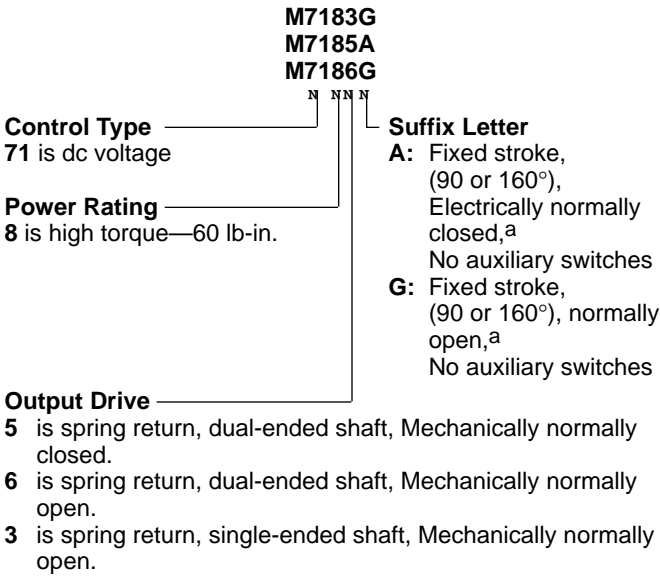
M7183G
M7185A
M7186G
N NN N

Control Type
71 is dc voltage

Power Rating
8 is high torque—60 lb-in.

Suffix Letter
A: Fixed stroke, (90 or 160°), Electrically normally closed,$^{a}$ No auxiliary switches
G: Fixed stroke, (90 or 160°), normally open,$^{a}$ No auxiliary switches

Output Drive
5 is spring return, dual-ended shaft, Mechanically normally closed.
6 is spring return, dual-ended shaft, Mechanically normally open.
3 is spring return, single-ended shaft, Mechanically normally open.